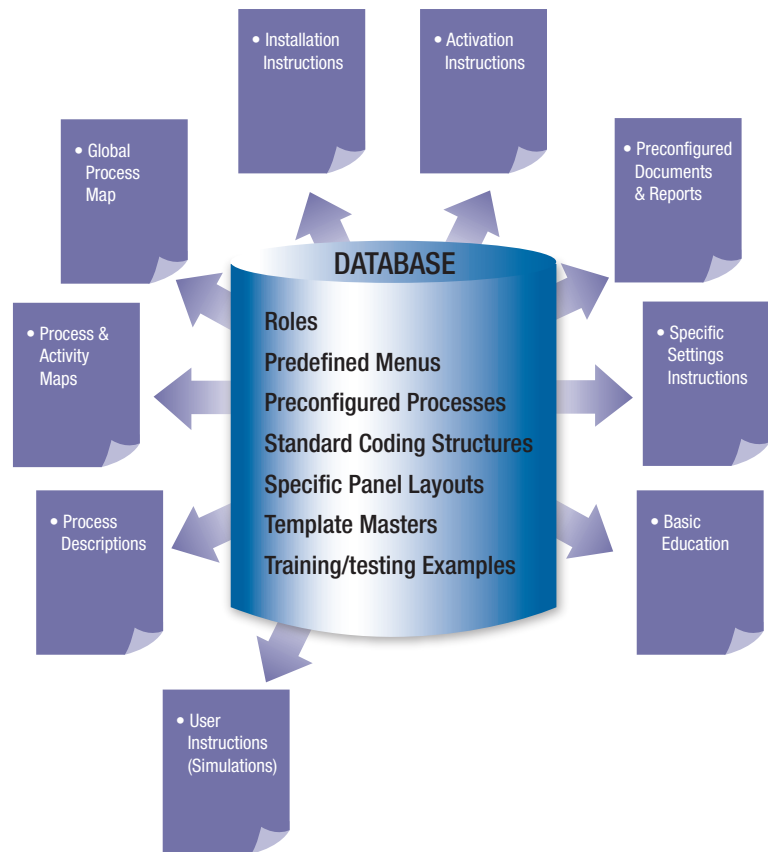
• Installation Instructions

• Activation Instructions

• Global Process Map

• Preconfigured Documents & Reports

DATABASE

Roles
Predefined Menus
Preconfigured Processes
Standard Coding Structures
Specific Panel Layouts
Template Masters
Training/testing Examples

• Process & Activity Maps

• Specific Settings Instructions

• Process Descriptions

• Basic Education

• User Instructions (Simulations)